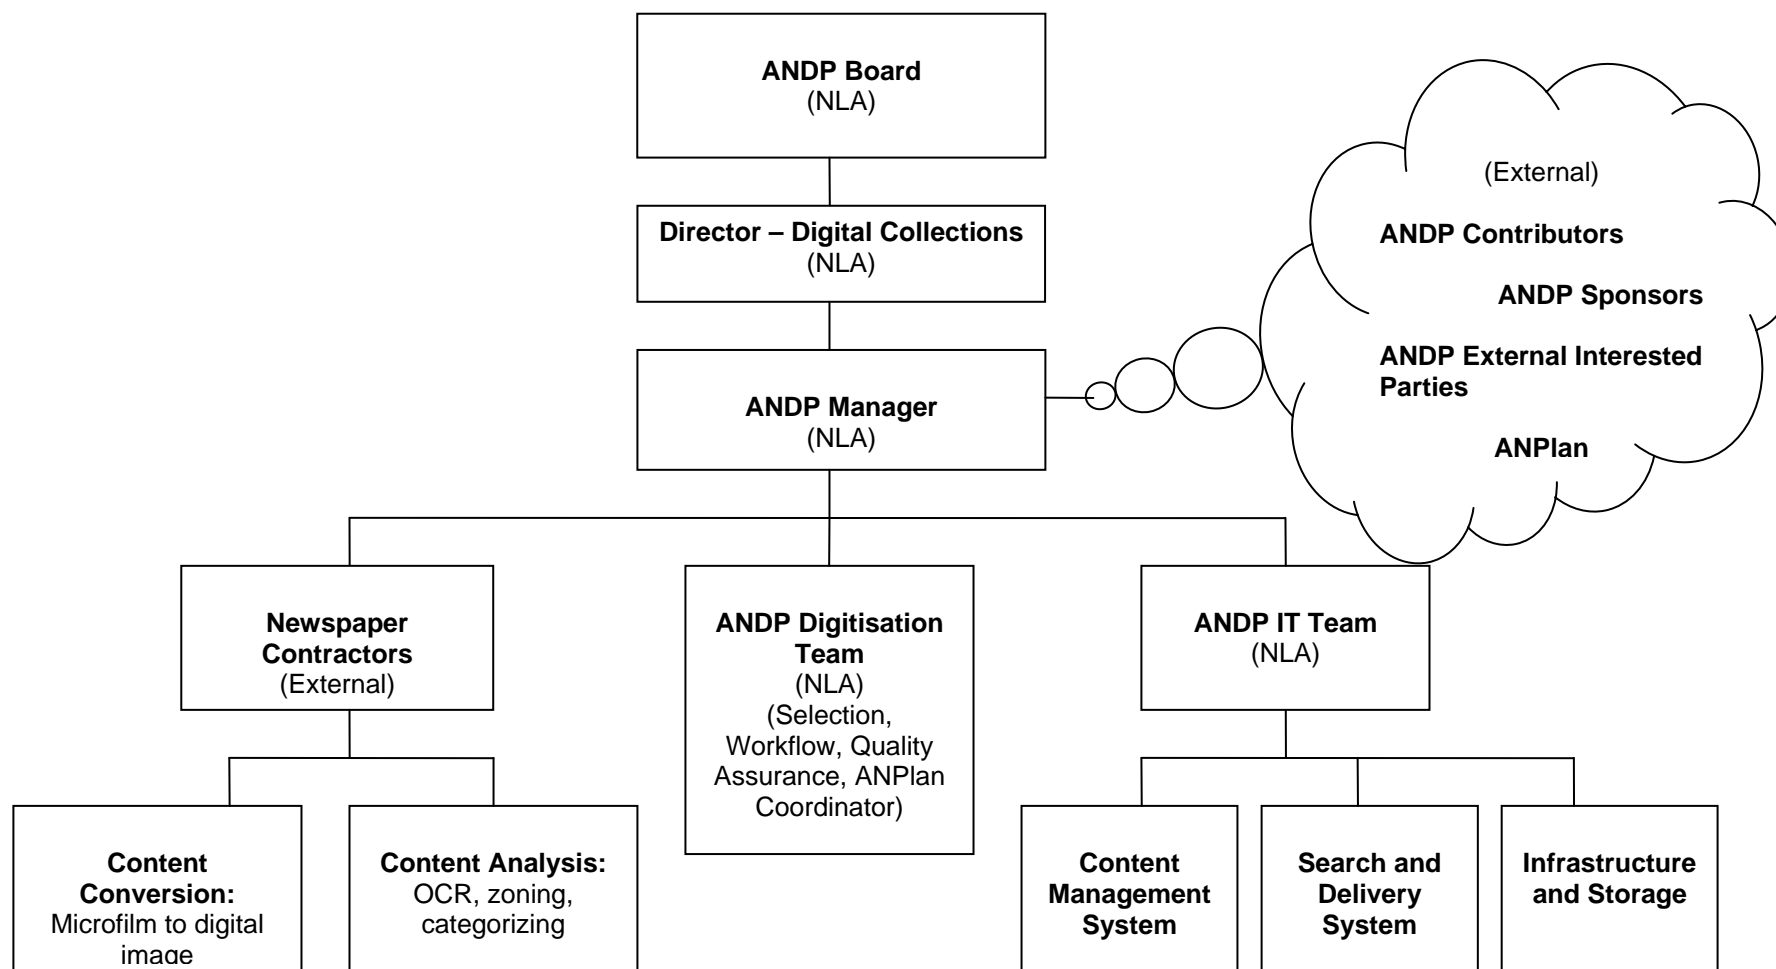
ANDP Board
(NLA)

Director – Digital Collections
(NLA)

ANDP Manager
(NLA)

(External)

ANDP Contributors

ANDP Sponsors

ANDP External Interested Parties

ANPlan

Newspaper Contractors
(External)

ANDP Digitisation Team
(NLA)
(Selection, Workflow, Quality Assurance, ANPlan Coordinator)

ANDP IT Team
(NLA)

Content Conversion:
Microfilm to digital image

Content Analysis:
OCR, zoning, categorizing

Content Management System

Search and Delivery System

Infrastructure and Storage